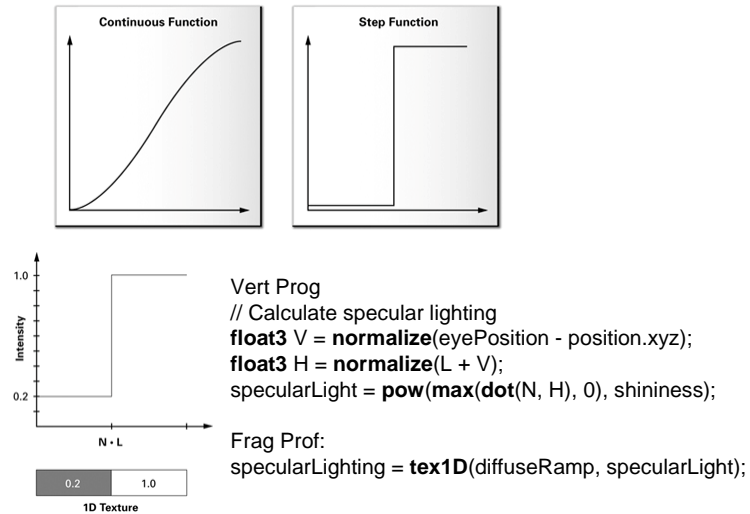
Continuous Function

Step Function

1.0

0.2

Intensity

N • L

0.2

1.0

1D Texture

Vert Prog
// Calculate specular lighting
float3 V = normalize(eyePosition - position.xyz);
float3 H = normalize(L + V);
specularLight = pow(max(dot(N, H), 0), shininess);

Frag Prof:
specularLighting = tex1D(diffuseRamp, specularLight);